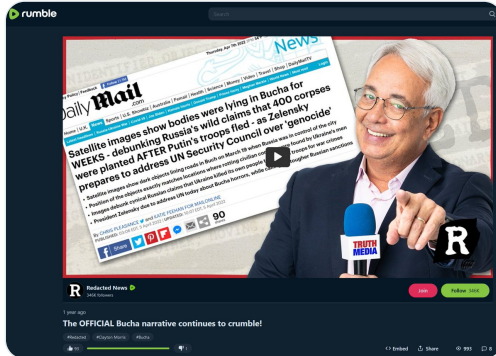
rumble

Search

Thursday, Apr 7th 2022

News

Home | Feedback

Daily Mail .com

Home | U.K. | News | Sports | U.S. Showbiz | Australia | Femail | Health | Science | Money | Video | Travel | Shop | DailyMailTV

Satellite images show bodies were lying in Bucha for WEEKS - debunking Russia's wild claims that 400 corpses were planted AFTER Putin's troops fled - as Zelensky prepares to address UN Security Council over 'genocide'

Satellite images show dark objects lining roads in Bucha on March 19 when Russia was in control of the city

Position of the objects exactly matches locations where rotting civilian corpses were found by Ukraine's men

Images debunk cynical Russian claims that Ukraine killed its own people

President Zelensky due to address UN today about Bucha horrors, while calling for tougher Russian sanctions

By CHRIS PLEASANCE and KATIE FEEHAN FOR MAILONLINE

90 shares

TRUTH MEDIA

R

Redacted News

346K followers

Join

Follow 346K

1 year ago

The OFFICIAL Bucha narrative continues to crumble!

#Redacted #Clayton Morris #Bucha

Embed Share 993